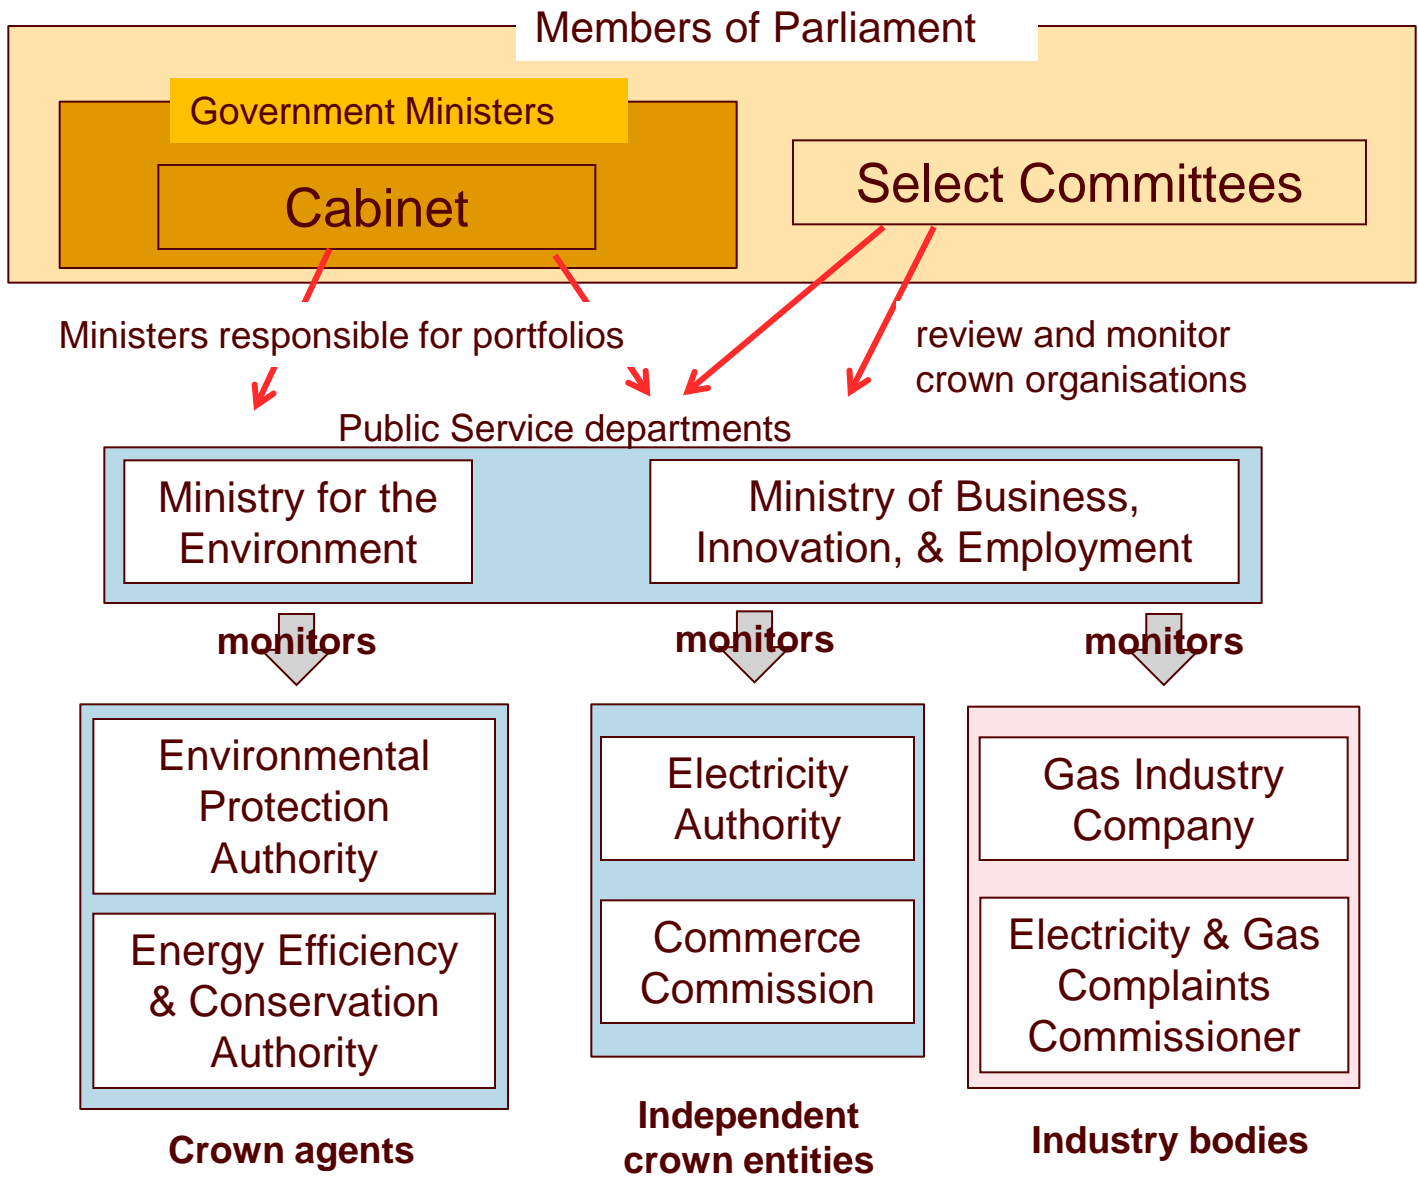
Members of Parliament

Government Ministers

Cabinet

Select Committees

Ministers responsible for portfolios

review and monitor crown organisations

Public Service departments

Ministry for the Environment

Ministry of Business, Innovation, & Employment

monitors

monitors

monitors

Environmental Protection Authority

Energy Efficiency & Conservation Authority

Crown agents

Electricity Authority

Commerce Commission

Independent crown entities

Gas Industry Company

Electricity & Gas Complaints Commissioner

Industry bodies